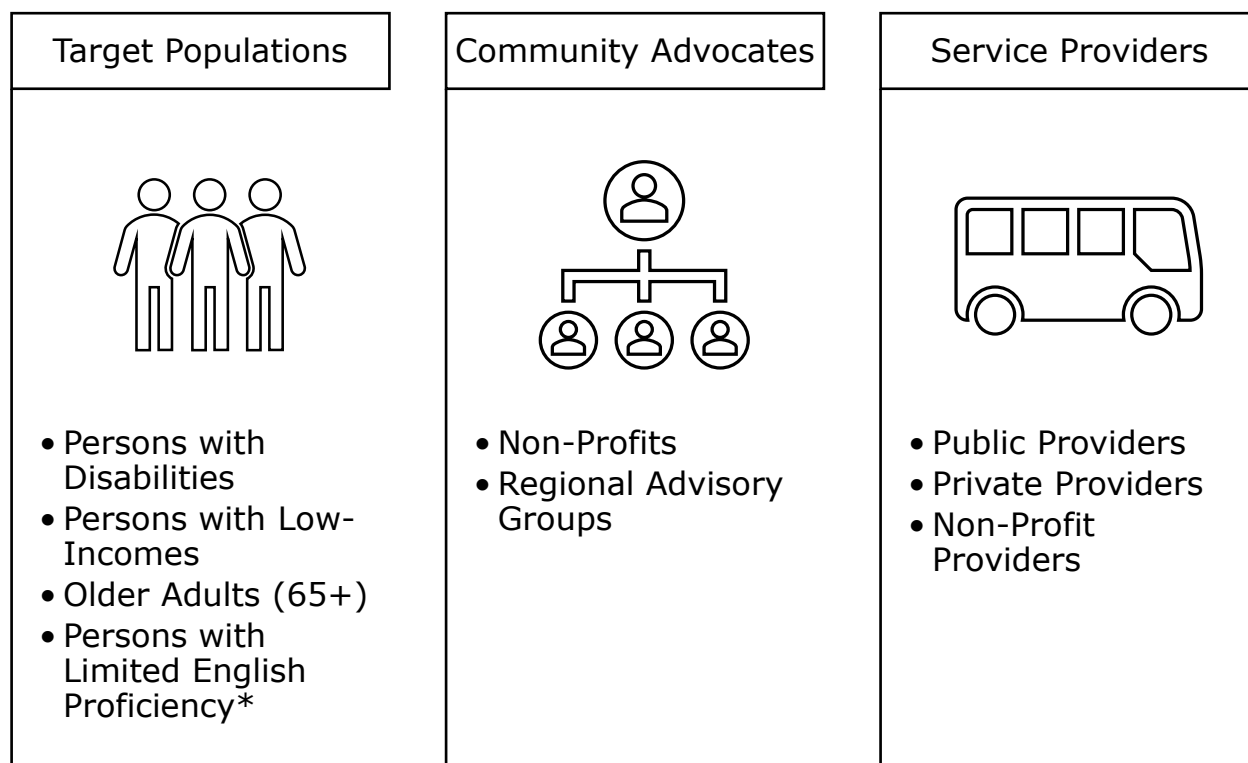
Target Populations

- Persons with Disabilities
- Persons with Low-Incomes
- Older Adults (65+)
- Persons with Limited English Proficiency*

Community Advocates

- Non-Profits
- Regional Advisory Groups

Service Providers

- Public Providers
- Private Providers
- Non-Profit Providers